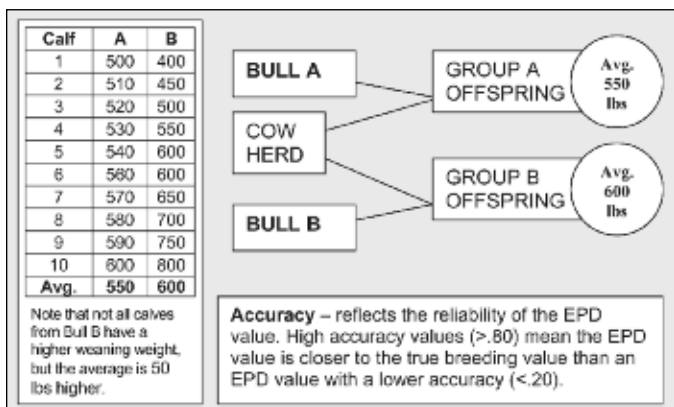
| Calf | A | B |
|---|---|---|
| 1 | 500 | 400 |
| 2 | 510 | 450 |
| 3 | 520 | 500 |
| 4 | 530 | 550 |
| 5 | 540 | 600 |
| 6 | 560 | 600 |
| 7 | 570 | 650 |
| 8 | 580 | 700 |
| 9 | 590 | 750 |
| 10 | 600 | 800 |
| Avg. | 550 | 600 |

Note that not all calves from Bull B have a higher weaning weight, but the average is 50 lbs higher.

BULL A

COW HERD

BULL B

GROUP A OFFSPRING

Avg. 550 lbs

GROUP B OFFSPRING

Avg. 600 lbs

Accuracy – reflects the reliability of the EPD value. High accuracy values (>.80) mean the EPD value is closer to the true breeding value than an EPD value with a lower accuracy (<.20).